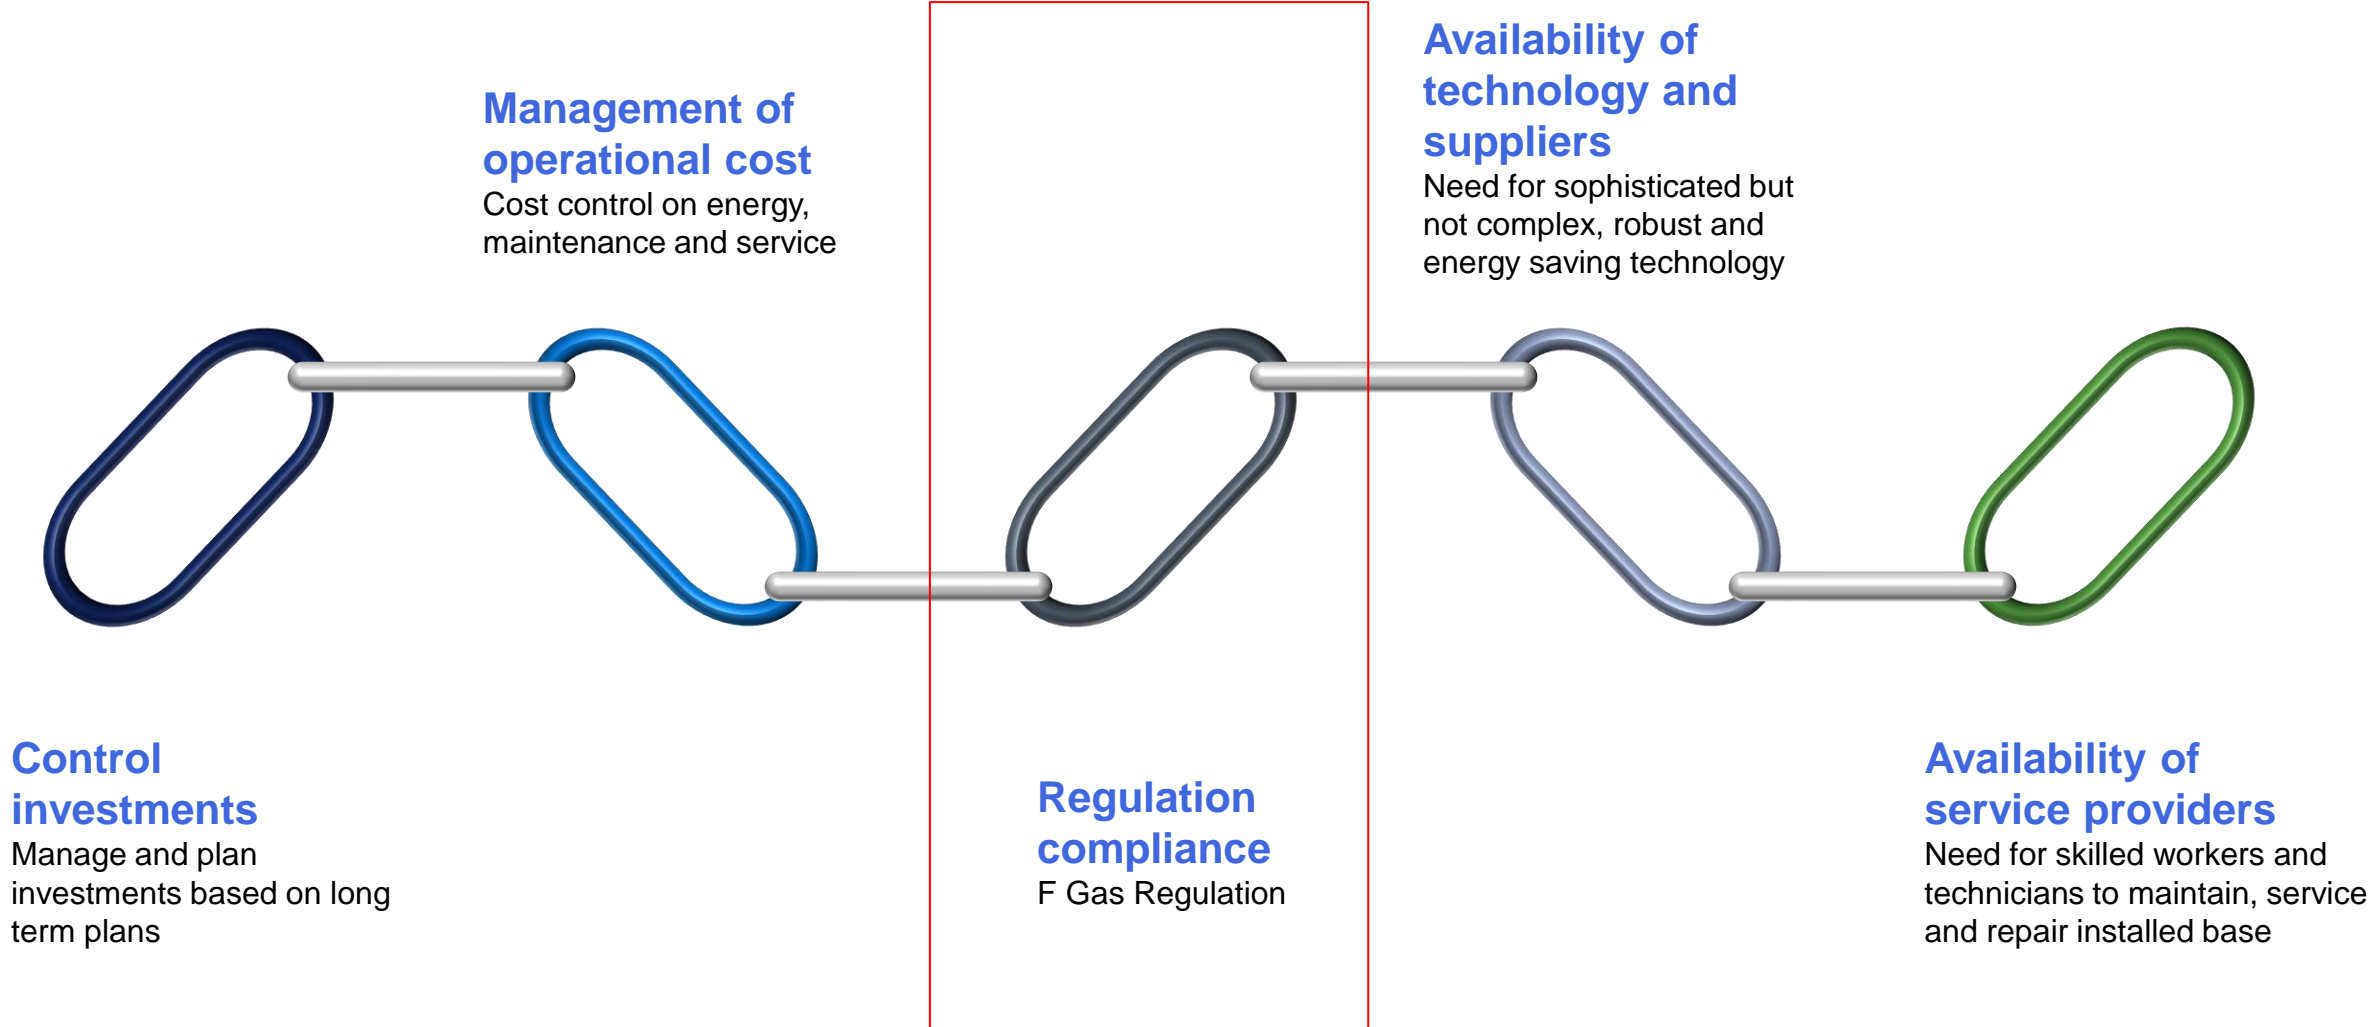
Management of operational cost
Cost control on energy, maintenance and service

Availability of technology and suppliers
Need for sophisticated but not complex, robust and energy saving technology

Control investments
Manage and plan investments based on long term plans

Regulation compliance
F Gas Regulation

Availability of service providers
Need for skilled workers and technicians to maintain, service and repair installed base